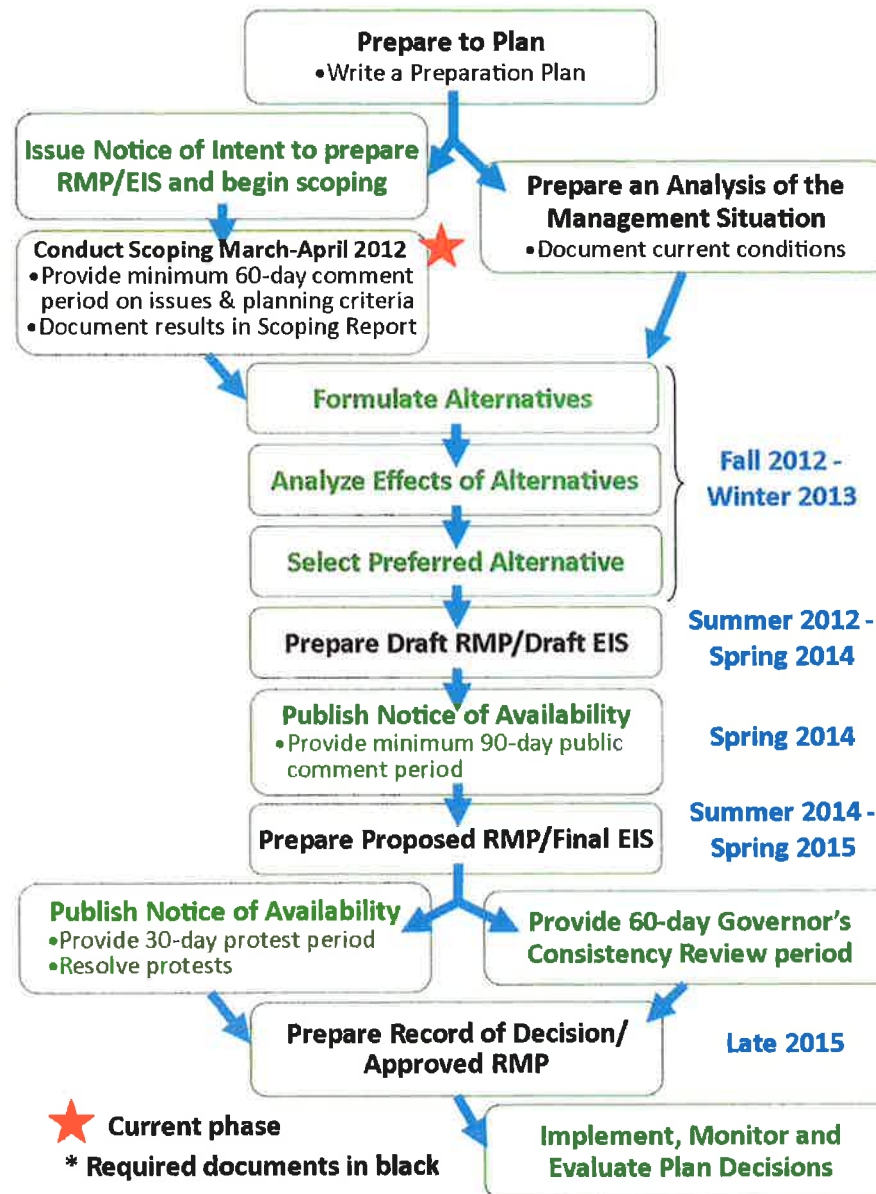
Prepare to Plan
•Write a Preparation Plan

Issue Notice of Intent to prepare RMP/EIS and begin scoping

Prepare an Analysis of the Management Situation
•Document current conditions

Conduct Scoping March-April 2012
•Provide minimum 60-day comment period on issues & planning criteria
•Document results in Scoping Report

Formulate Alternatives

Analyze Effects of Alternatives

Select Preferred Alternative

Fall 2012 - Winter 2013

Prepare Draft RMP/Draft EIS

Summer 2012 - Spring 2014

Publish Notice of Availability
•Provide minimum 90-day public comment period

Spring 2014

Prepare Proposed RMP/Final EIS

Summer 2014 - Spring 2015

Publish Notice of Availability
•Provide 30-day protest period
•Resolve protests

Provide 60-day Governor's Consistency Review period

Prepare Record of Decision/ Approved RMP

Late 2015

Current phase
* Required documents in black

Implement, Monitor and Evaluate Plan Decisions